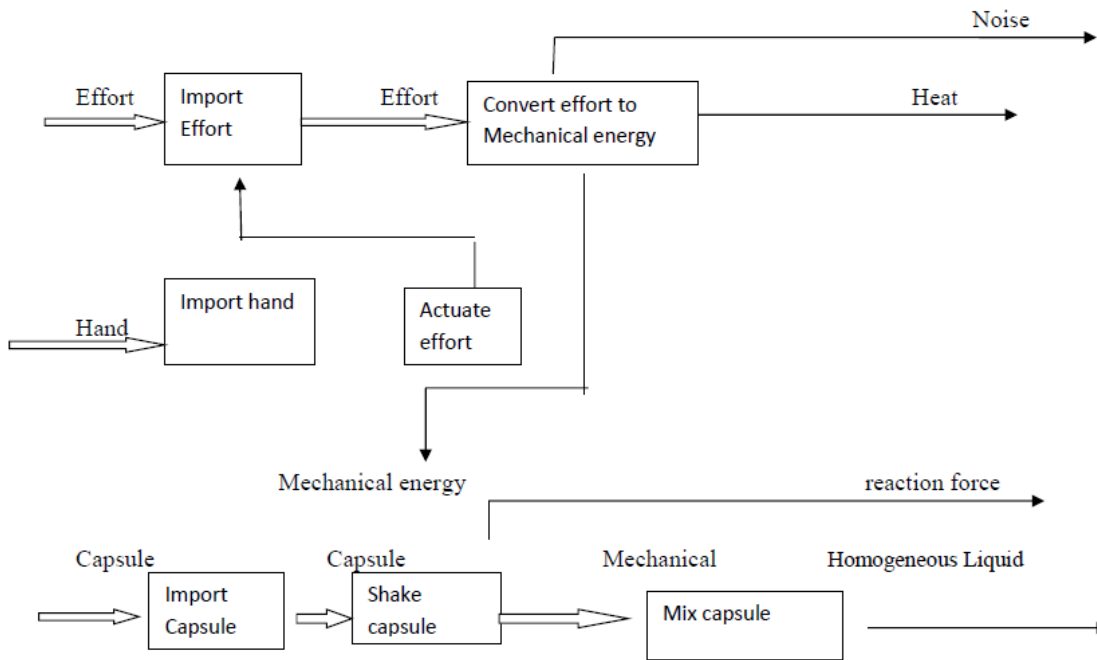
Noise

Effort

Import Effort

Effort

Convert effort to Mechanical energy

Heat

Import hand

Hand

Actuate effort

Mechanical energy

reaction force

Capsule

Import Capsule

Capsule

Shake capsule

Mechanical

Mix capsule

Homogeneous Liquid